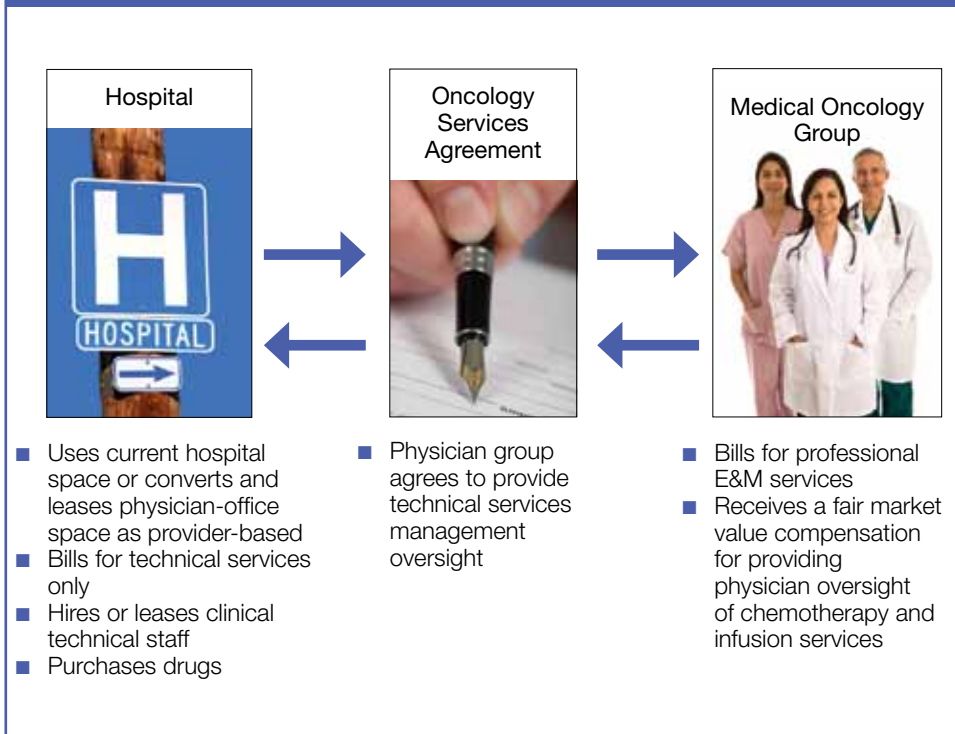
Hospital

HOSPITAL

Oncology Services Agreement

Medical Oncology Group

- Uses current hospital space or converts and leases physician-office space as provider-based
- Bills for technical services only
- Hires or leases clinical technical staff
- Purchases drugs

- Physician group agrees to provide technical services management oversight

- Bills for professional E&M services
- Receives a fair market value compensation for providing physician oversight of chemotherapy and infusion services